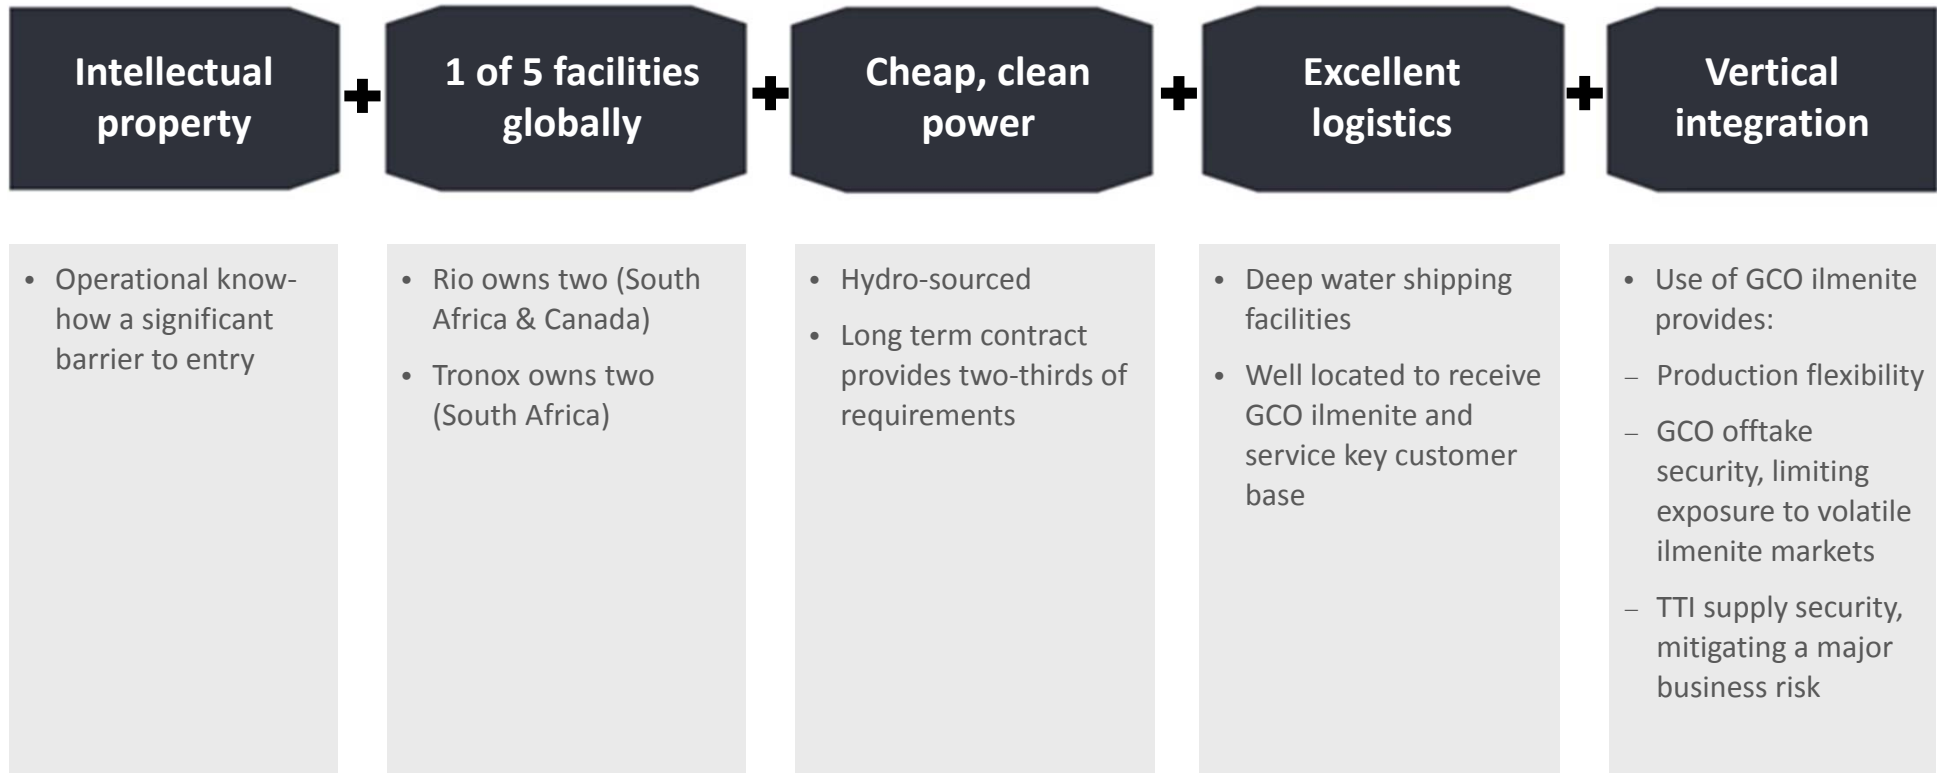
Intellectual property

+

1 of 5 facilities globally

+

Cheap, clean power

+

Excellent logistics

+

Vertical integration

• Operational know-how a significant barrier to entry

• Rio owns two (South Africa & Canada)
• Tronox owns two (South Africa)

• Hydro-sourced
• Long term contract provides two-thirds of requirements

• Deep water shipping facilities
• Well located to receive GCO ilmenite and service key customer base

• Use of GCO ilmenite provides:
– Production flexibility
– GCO offtake security, limiting exposure to volatile ilmenite markets
– TTI supply security, mitigating a major business risk